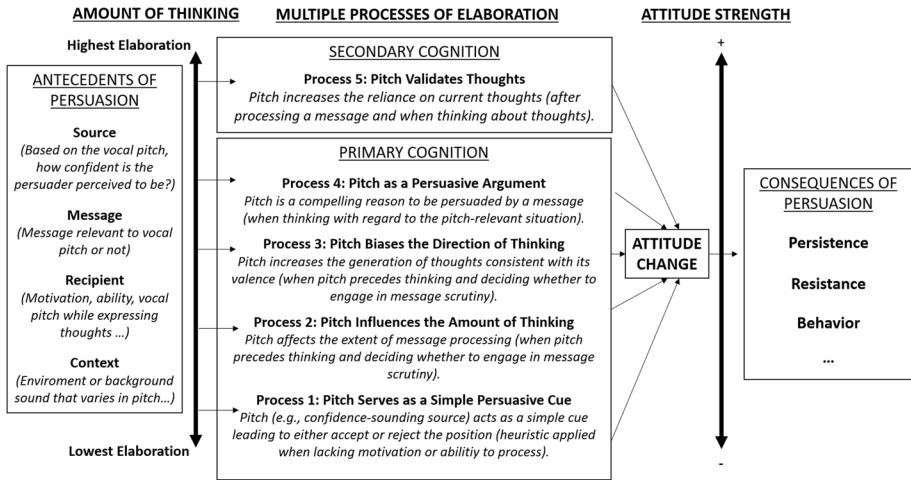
AMOUNT OF THINKING

MULTIPLE PROCESSES OF ELABORATION

ATTITUDE STRENGTH

Highest Elaboration

ANTECEDENTS OF PERSUASION

Source
(Based on the vocal pitch, how confident is the persuader perceived to be?)

Message
(Message relevant to vocal pitch or not)

Recipient
(Motivation, ability, vocal pitch while expressing thoughts ...)

Context
(Enviroment or background sound that varies in pitch...)

Lowest Elaboration

SECONDARY COGNITION

Process 5: Pitch Validates Thoughts
Pitch increases the reliance on current thoughts (after processing a message and when thinking about thoughts).

PRIMARY COGNITION

Process 4: Pitch as a Persuasive Argument
Pitch is a compelling reason to be persuaded by a message (when thinking with regard to the pitch-relevant situation).

Process 3: Pitch Biases the Direction of Thinking
Pitch increases the generation of thoughts consistent with its valence (when pitch precedes thinking and deciding whether to engage in message scrutiny).

Process 2: Pitch Influences the Amount of Thinking
Pitch affects the extent of message processing (when pitch precedes thinking and deciding whether to engage in message scrutiny).

Process 1: Pitch Serves as a Simple Persuasive Cue
Pitch (e.g., confidence-sounding source) acts as a simple cue leading to either accept or reject the position (heuristic applied when lacking motivation or abilitiy to process).

ATTITUDE CHANGE

+

-

CONSEQUENCES OF PERSUASION

Persistence

Resistance

Behavior

...